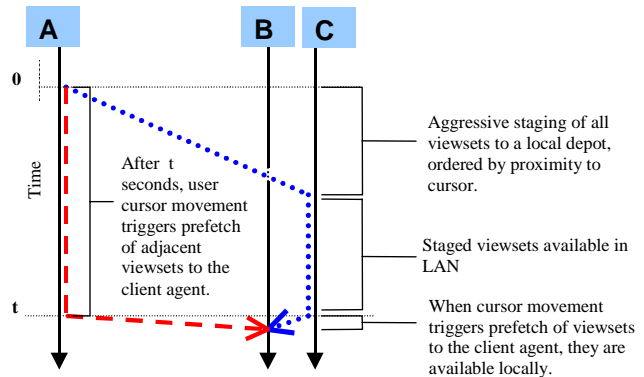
A

B

C

0

Time

t

After t seconds, user cursor movement triggers prefetch of adjacent viewsets to the client agent.

Aggressive staging of all viewsets to a local depot, ordered by proximity to cursor.

Staged viewsets available in LAN

When cursor movement triggers prefetch of viewsets to the client agent, they are available locally.